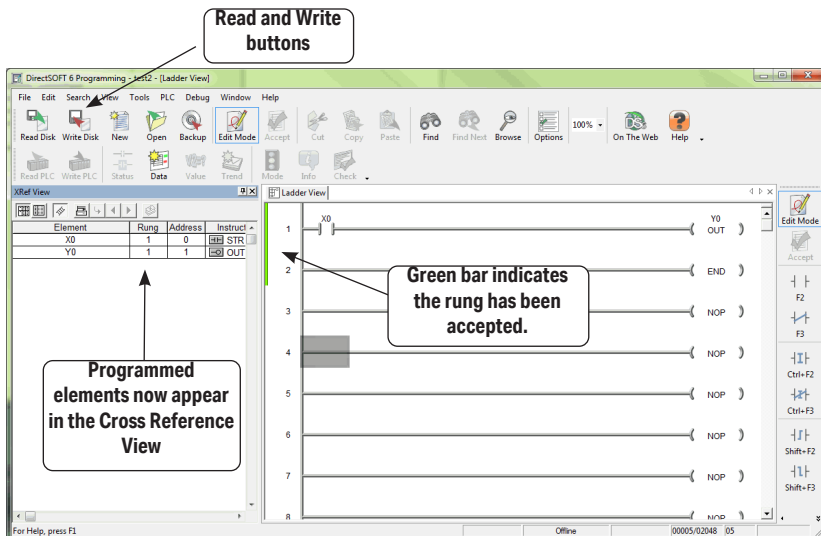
Read and Write buttons

DirectSOFT 6 Programming - test2 - [Ladder View]

File Edit Search View Tools PLC Debug Window Help

Read Disk Write Disk New Open Backup Edit Mode Accept Cut Copy Paste Find Find Next Browse Options 100% On The Web Help

Read PLC Write PLC Status Data Value Trend Mode Info Check

XRef View

| Element | Rung | Address | Instruct |
|---|---|---|---|
| X0 | 1 | 0 | STR |
| Y0 | 1 | 1 | OUT |

Ladder View

1 X0 Y0 OUT

2 END

3 NOP

4 NOP

5 NOP

6 NOP

7 NOP

8 NOP

Green bar indicates the rung has been accepted.

Programmed elements now appear in the Cross Reference View

Edit Mode Accept F2 F3 Ctrl+F2 Ctrl+F3 Shift+F2 Shift+F3

For Help, press F1 Offline 00005/02048 05